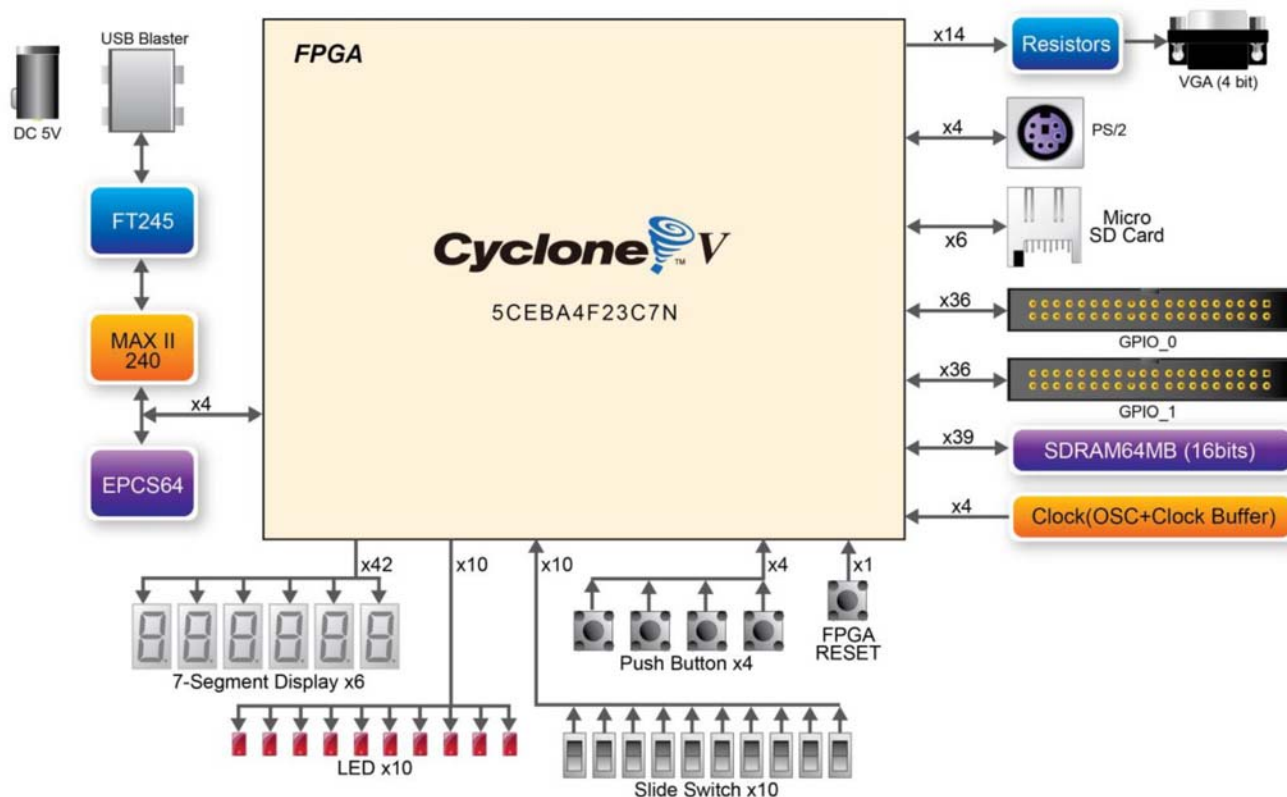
DC 5V

USB Blaster

FT245

MAX II 240

x4

EPCS64

FPGA

Cyclone V

5CEBA4F23C7N

x14

Resistors

VGA (4 bit)

x4

PS/2

x6

Micro SD Card

x36

GPIO_0

x36

GPIO_1

x39

SDRAM64MB (16bits)

x4

Clock(OSC+Clock Buffer)

x42

x10

x10

x4

x1

7-Segment Display x6

LED x10

Slide Switch x10

Push Button x4

FPGA RESET